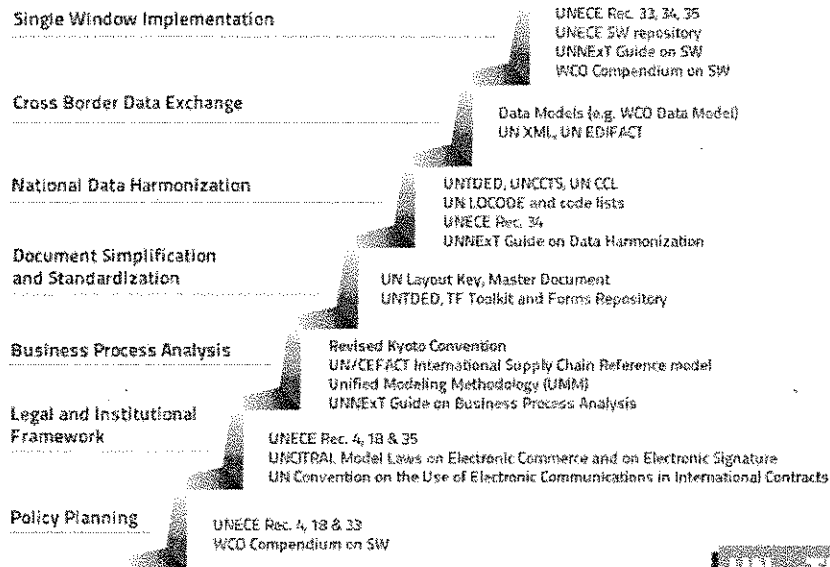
Single Window Implementation

UNECE Rec. 33, 34, 35
UNECE SW repository
UNNExT Guide on SW
WCO Compendium on SW

Cross Border Data Exchange

Data Models (e.g. WCO Data Model)
UN XML, UN EDIFACT

National Data Harmonization

UNTDED, UNCCTS, UN CCL
UN LOCODE and code lists
UNECE Rec. 34
UNNExT Guide on Data Harmonization

Document Simplification and Standardization

UN Layout Key, Master Document
UNTDED, TF Toolkit and Forms Repository

Business Process Analysis

Revised Kyoto Convention
UN/CEFACT International Supply Chain Reference model
Unified Modeling Methodology (UMM)
UNNExT Guide on Business Process Analysis

Legal and Institutional Framework

UNECE Rec. 4, 18 & 35
UNCITRAL Model Laws on Electronic Commerce and on Electronic Signature
UN Convention on the Use of Electronic Communications in International Contracts

Policy Planning

UNECE Rec. 4, 18 & 33
WCO Compendium on SW